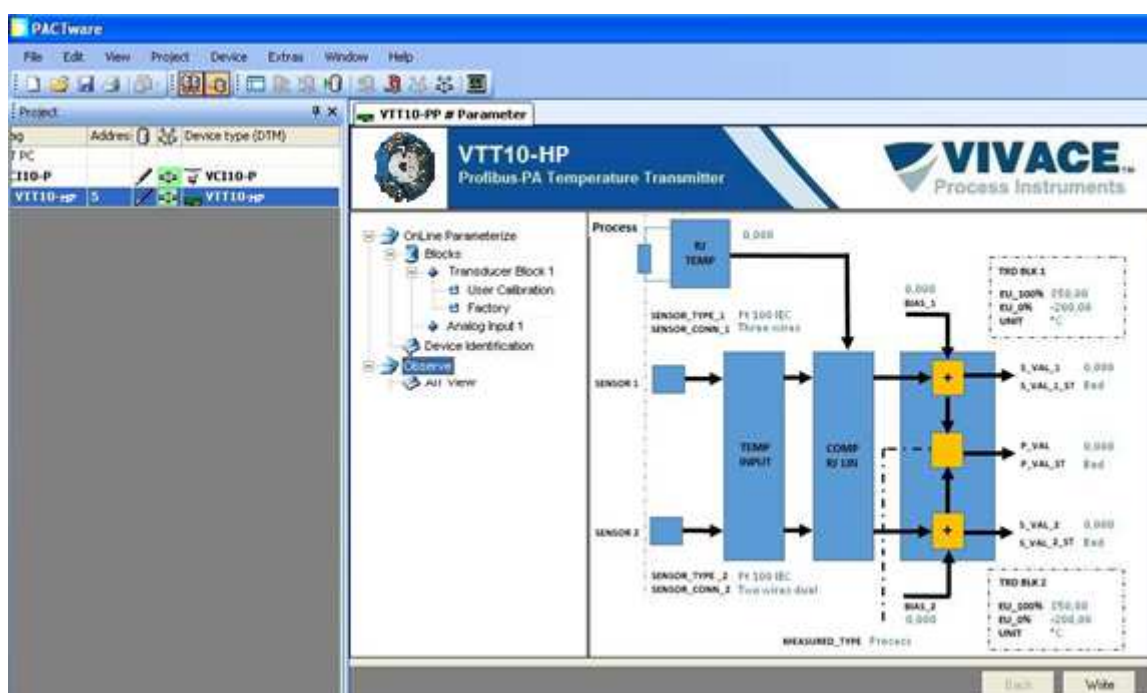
PACTware

File Edit View Project Device Extras Window Help

Project

ag Addres Device type (DTM)

T PC

CI10-P VCI10-P

VTT10-HP 5 VTT10-HP

VTT10-PP # Parameter

VTT10-HP
Profibus-PA Temperature Transmitter

VIVACE
Process Instruments

OnLine Parameterize
Blocks
Transducer Block 1
User Calibration
Factory
Analog Input 1
Device Identification
Observe
All View

Process

RJ TEMP

0.000

TRD BLK 1

0.000
BIAS_1

EU_100% 250.00
EU_0% -200.00
UNIT °C

SENSOR_TYPE_1 Pt 100 IEC
SENSOR_CONN_1 Three wires

SENSOR 1

S_VAL_1 0.000
S_VAL_1_ST Bad

TEMP INPUT

COMP RJ LIN

P_VAL 0.000
P_VAL_ST Bad

SENSOR 2

S_VAL_2 0.000
S_VAL_2_ST Bad

SENSOR_TYPE_2 Pt 100 IEC
SENSOR_CONN_2 Two wires dual

TRD BLK 2

BIAS_2
0.000

EU_100% 250.00
EU_0% -200.00
UNIT °C

MEASURED_TYPE Process

Back Write